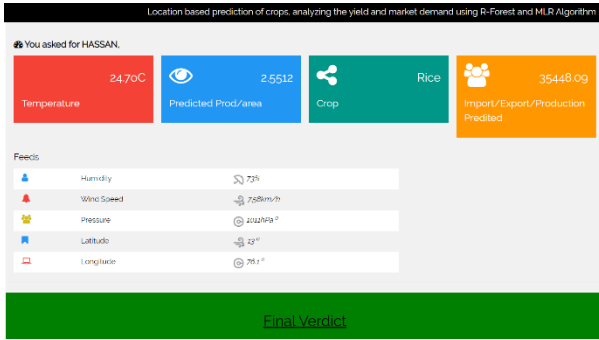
Location based prediction of crops, analyzing the yield and market demand using R-Forest and MLR Algorithm

You asked for HASSAN,

24.70C
Temperature

2.5512
Predicted Prod/area

Rice
Crop

35448.09
Import/Export/Production Predited

Feeds

| | | |
|---|---|---|
| | Humidity | 73% |
| | Wind Speed | 7.58km/h |
| | Pressure | 1012hPa ° |
| | Latitude | 13 ° |
| | Longitude | 76.1 ° |

Final Verdict